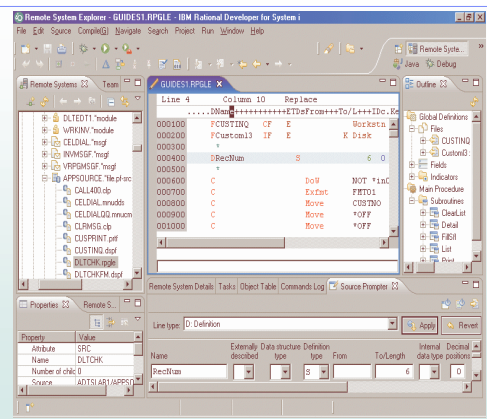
Remote System Explorer - GUIDES1.RPGLE - IBM Rational Developer for System i

File Edit Source Compile(G) Navigate Search Project Run Window Help

Remote Syste... Java Debug

Remote Systems Team

DLTEDT1.*module
WRKINV.*module
CELDIAL.*msgf
INVMSGF.*msgf
VRPGMSGF.*msgf
APPSOURCE.*file.pf-src
CALL400.clp
CELDIAL.mnudds
CELDIALQQ.mnucm
CLRMSG.clp
CUSPRINT.prtf
CUSTINQ.dspf
DLTCHK.rpgle
DLTCHKFM.dspf

GUIDES1.RPGLE

Line 4 Column 10 Replace

.....DName+++++++++++ETDsFrom+++To/L+++IDc.Ke

| | | | | | | | |
|---|---|---|---|---|---|---|---|
| 000100 | FCUSTINQ | CF | E | | | | Workstn |
| 000200 | FCustom13 | IF | E | | | K | Disk |
| 000300 | * | | | | | | |
| 000400 | DRecNum | | | S | | 6 | 0 |
| 000500 | * | | | | | | |
| 000600 | C | | | DoW | | | NOT *inC |
| 000700 | C | | | ExFmt | | | FMT01 |
| 000800 | C | | | Move | | | CUSTNO |
| 000900 | C | | | Move | | | *OFF |
| 001000 | C | | | Move | | | *OFF |

Outline

Global Definitions
Files
CUSTINQ
Custom13
Fields
Indicators
Main Procedure
Subroutines
ClearList
Detail
FillSfl
List
Print

Remote System Details Tasks Object Table Commands Log Source Prompter

Properties Remote S...

| Property | Value |
|---|---|
| Attribute | SRC |
| Name | DLTCHK |
| Number of child | 0 |
| Source | ADTSLAB1/APPSO |

Line type: D: Definition

Apply Revert

| Name | Externally described | Data structure type | Definition type | From | To/Length | Internal data type | Decimal positions |
|---|---|---|---|---|---|---|---|
| RecNum | | | S | | 6 | | 0 |